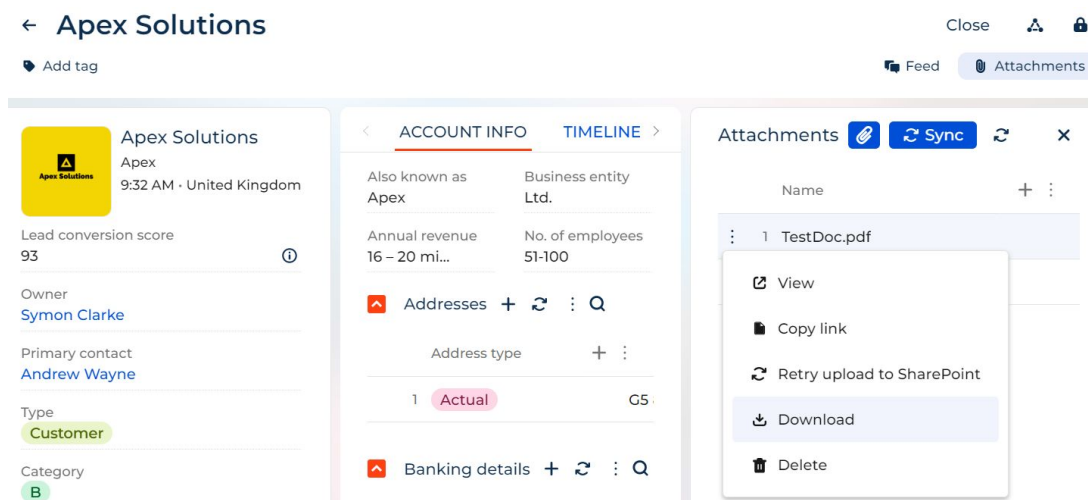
← Apex Solutions

Close

Add tag

Feed

Attachments

Apex Solutions

Apex Solutions
Apex
9:32 AM · United Kingdom

Lead conversion score
93

Owner
Symon Clarke

Primary contact
Andrew Wayne

Type
Customer

Category
B

ACCOUNT INFO

TIMELINE

Also known as
Apex

Business entity
Ltd.

Annual revenue
16 – 20 mi...

No. of employees
51-100

Addresses

Address type

1 Actual G5

Banking details

Attachments

Sync

Name

1 TestDoc.pdf

View

Copy link

Retry upload to SharePoint

Download

Delete